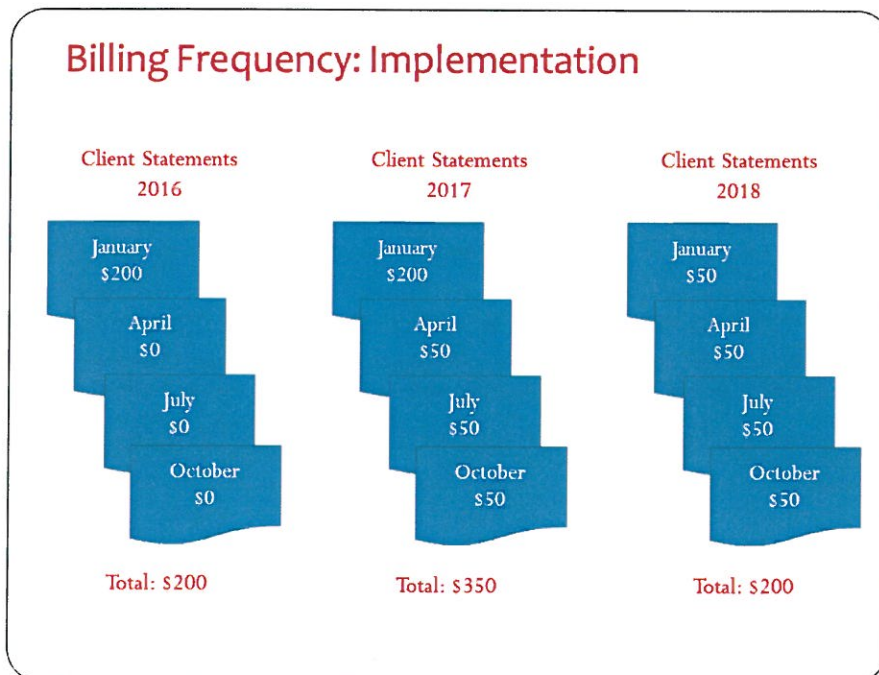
Billing Frequency: Implementation

Client Statements
2016

January
$200

April
$0

July
$0

October
$0

Total: $200

Client Statements
2017

January
$200

April
$50

July
$50

October
$50

Total: $350

Client Statements
2018

January
$50

April
$50

July
$50

October
$50

Total: $200